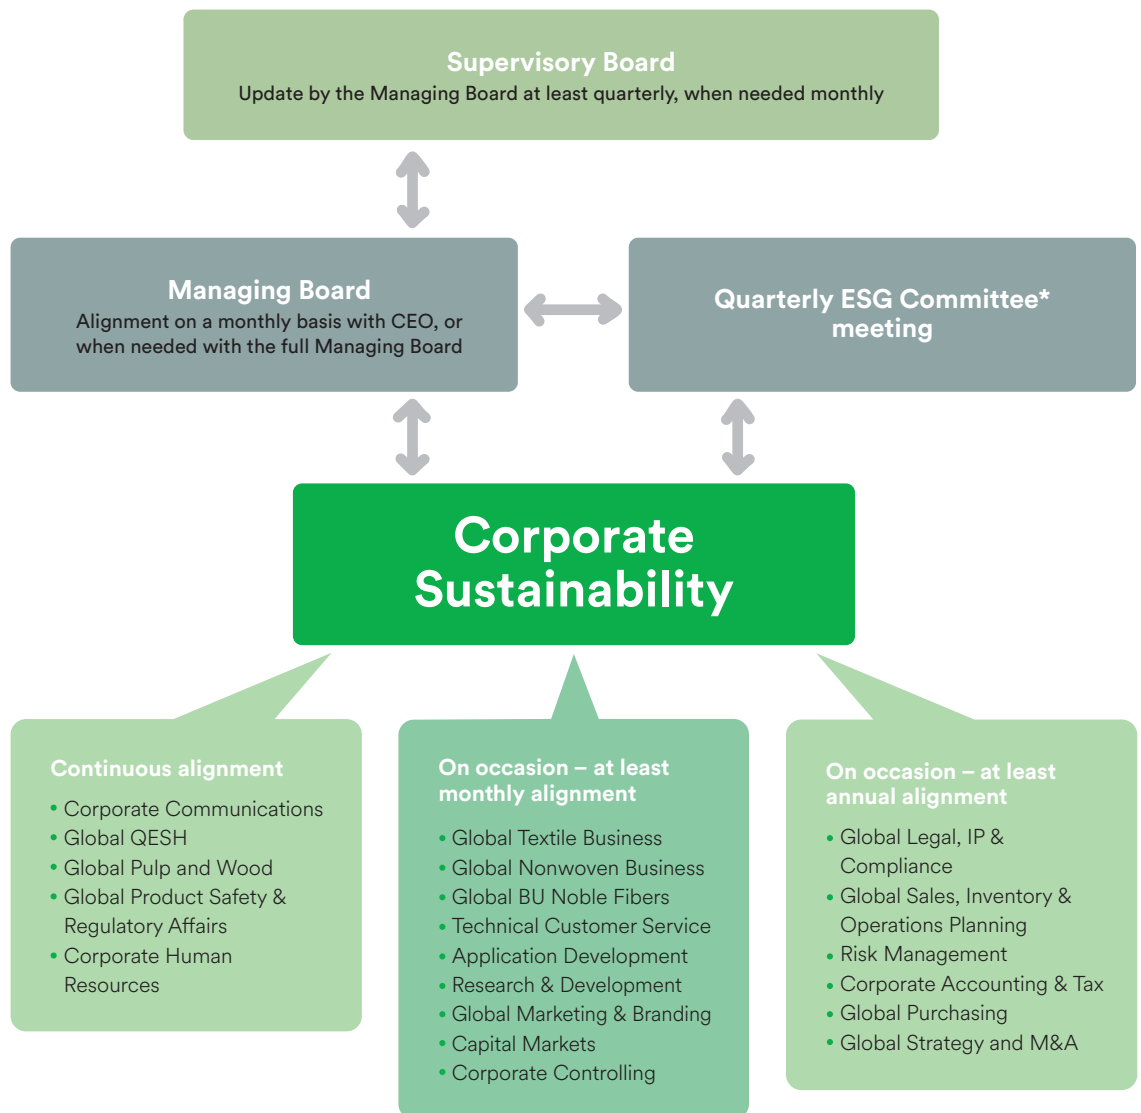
Supervisory Board
Update by the Managing Board at least quarterly, when needed monthly

Managing Board
Alignment on a monthly basis with CEO, or when needed with the full Managing Board

Quarterly ESG Committee* meeting

Corporate Sustainability

Continuous alignment
• Corporate Communications
• Global QESH
• Global Pulp and Wood
• Global Product Safety & Regulatory Affairs
• Corporate Human Resources

On occasion – at least monthly alignment
• Global Textile Business
• Global Nonwoven Business
• Global BU Noble Fibers
• Technical Customer Service
• Application Development
• Research & Development
• Global Marketing & Branding
• Capital Markets
• Corporate Controlling

On occasion – at least annual alignment
• Global Legal, IP & Compliance
• Global Sales, Inventory & Operations Planning
• Risk Management
• Corporate Accounting & Tax
• Global Purchasing
• Global Strategy and M&A